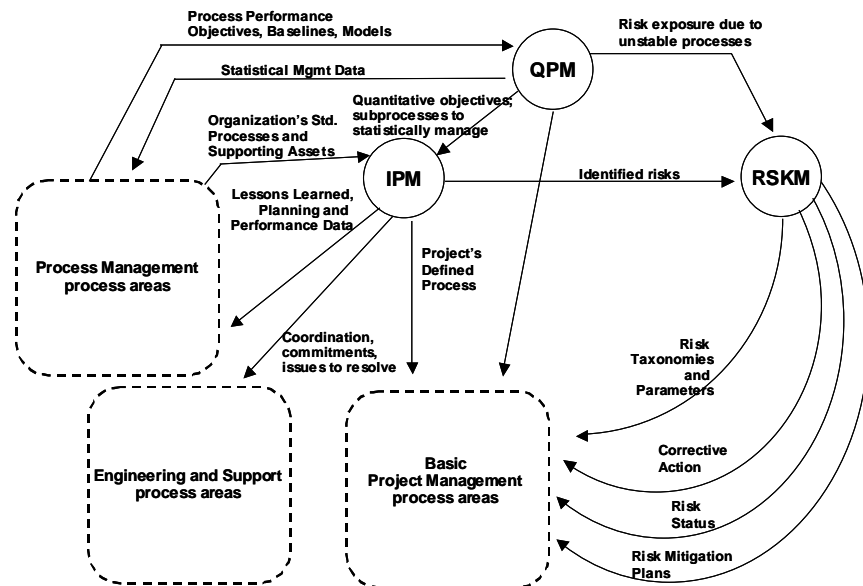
Process Performance Objectives, Baselines, Models

QPM

Risk exposure due to unstable processes

Statistical Mgmt Data

Organization's Std. Processes and Supporting Assets

Quantitative objectives; subprocesses to statistically manage

IPM

Identified risks

RSKM

Lessons Learned, Planning and Performance Data

Project's Defined Process

Process Management process areas

Coordination, commitments, issues to resolve

Risk Taxonomies and Parameters

Corrective Action

Engineering and Support process areas

Basic Project Management process areas

Risk Status

Risk Mitigation Plans